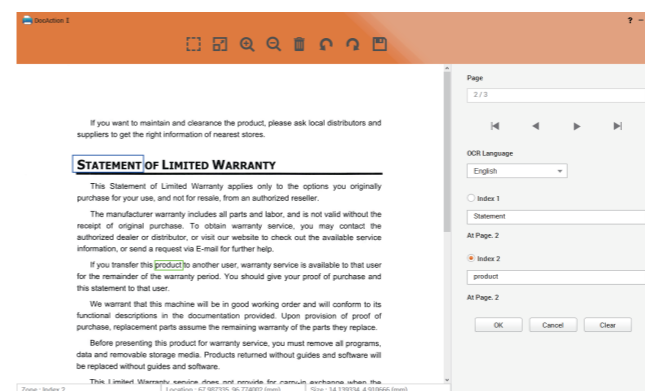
DocAction 1

? –

If you want to maintain and clearance the product, please ask local distributors and suppliers to get the right information of nearest stores.

STATEMENT OF LIMITED WARRANTY

This Statement of Limited Warranty applies only to the options you originally purchase for your use, and not for resale, from an authorized reseller.

The manufacturer warranty includes all parts and labor, and is not valid without the receipt of original purchase. To obtain warranty service, you may contact the authorized dealer or distributor, or visit our website to check out the available service information, or send a request via E-mail for further help.

If you transfer this product to another user, warranty service is available to that user for the remainder of the warranty period. You should give your proof of purchase and this statement to that user.

We warrant that this machine will be in good working order and will conform to its functional descriptions in the documentation provided. Upon provision of proof of purchase, replacement parts assume the remaining warranty of the parts they replace.

Before presenting this product for warranty service, you must remove all programs, data and removable storage media. Products returned without guides and software will be replaced without guides and software.

This Limited Warranty service does not provide for carry-in exchange when the

Zone : Index 2 | Location : 67.987335, 96.774002 (mm) | Size : 14.139334, 4.919666 (mm)

Page

2 / 3

OCR Language

English

Index 1

Statement

At Page. 2

Index 2

product

At Page. 2

OK

Cancel

Clear